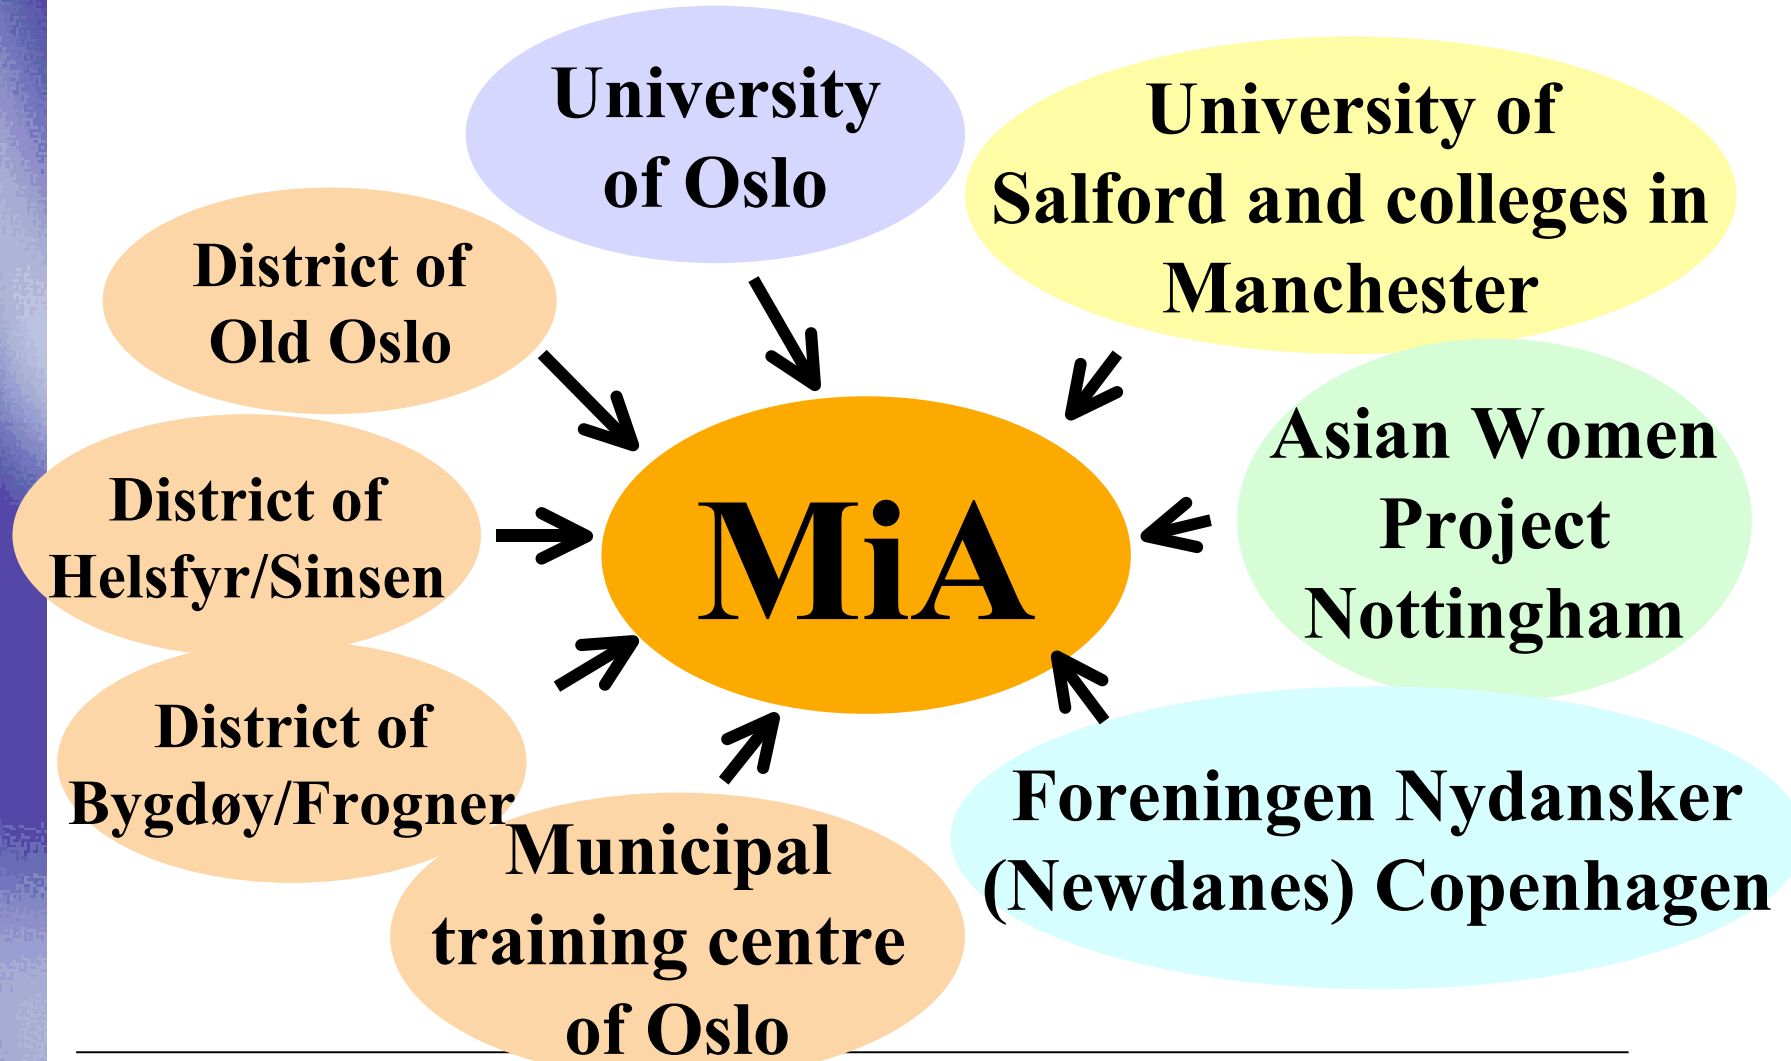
University of Oslo

University of Salford and colleges in Manchester

District of Old Oslo

Asian Women Project Nottingham

District of Helsfyr/Sinsen

MiA

District of Bygdøy/Frogner

Municipal training centre of Oslo

Foreningen Nydansker (Newdanes) Copenhagen